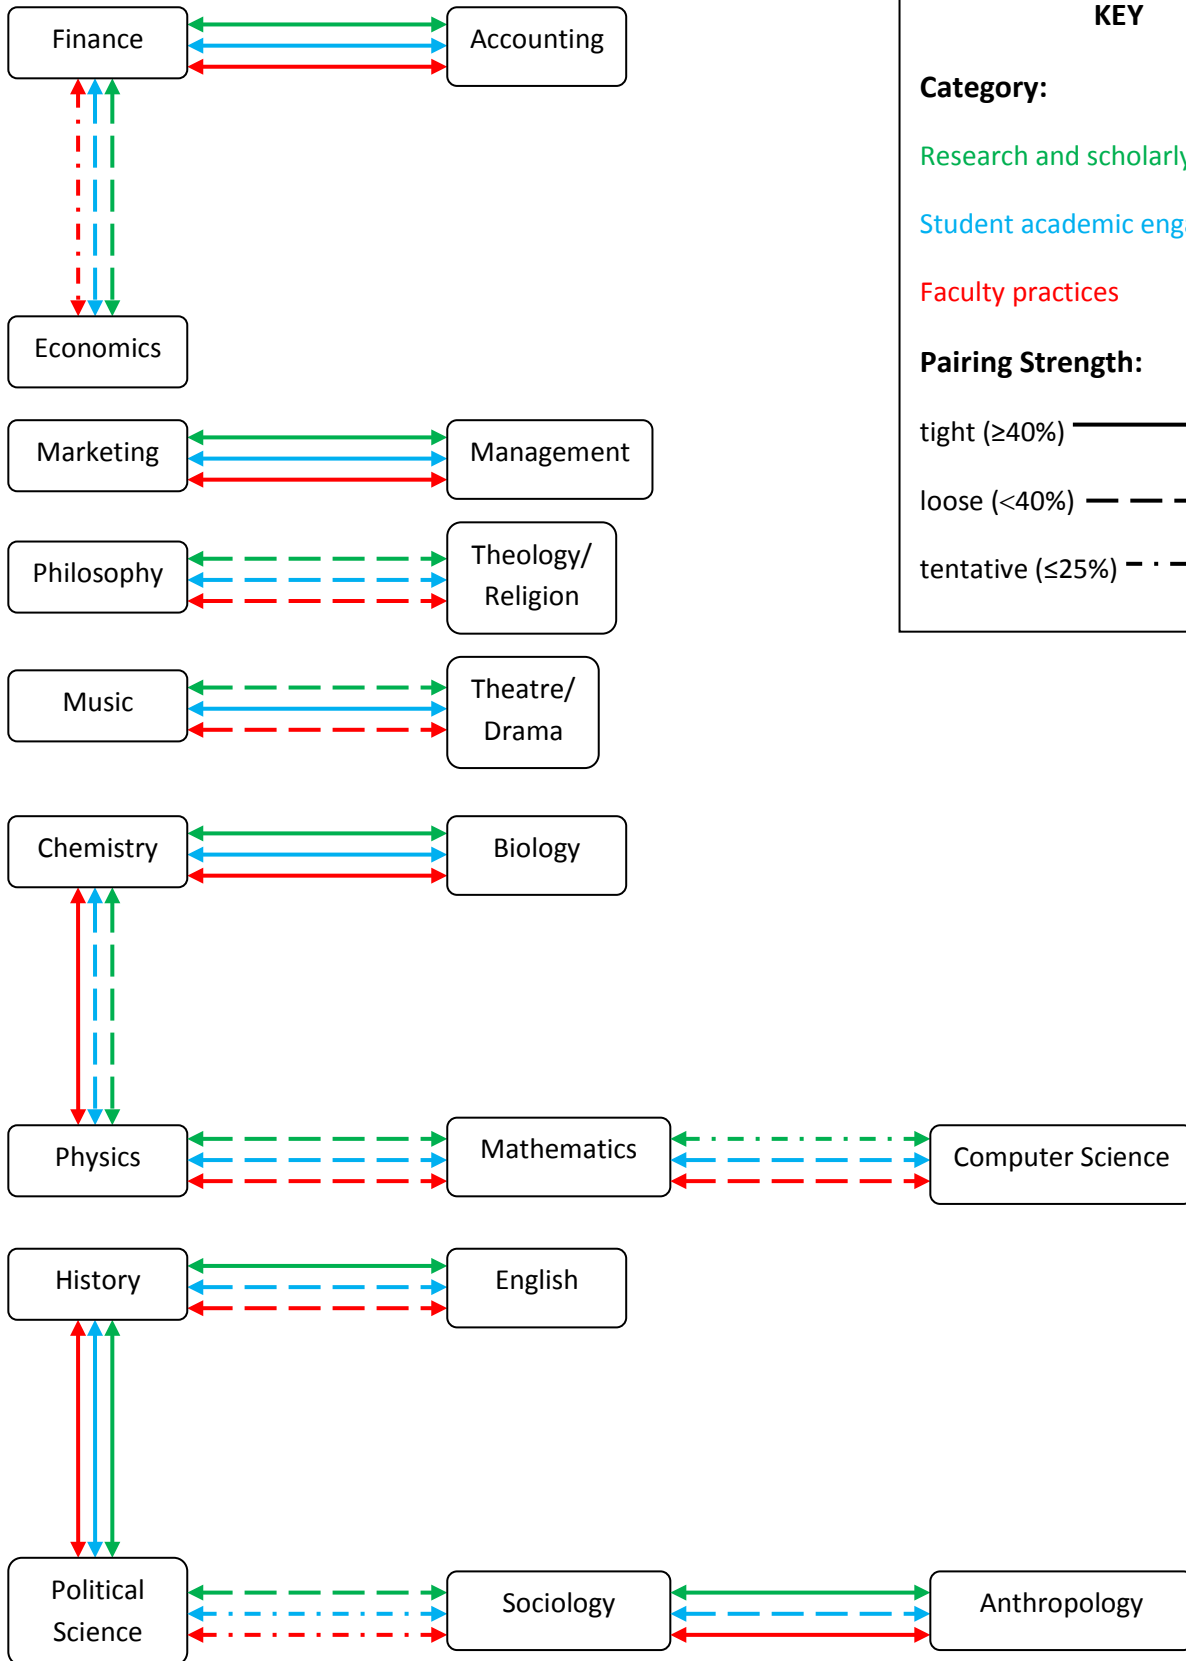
Finance

Accounting

Economics

Marketing

Management

Philosophy

Theology/ Religion

Music

Theatre/ Drama

Chemistry

Biology

Physics

Mathematics

Computer Science

History

English

Political Science

Sociology

Anthropology

KEY

Category:

Research and scholarly

Student academic eng

Faculty practices

Pairing Strength:

tight (≥40%)

loose (<40%)

tentative (≤25%)